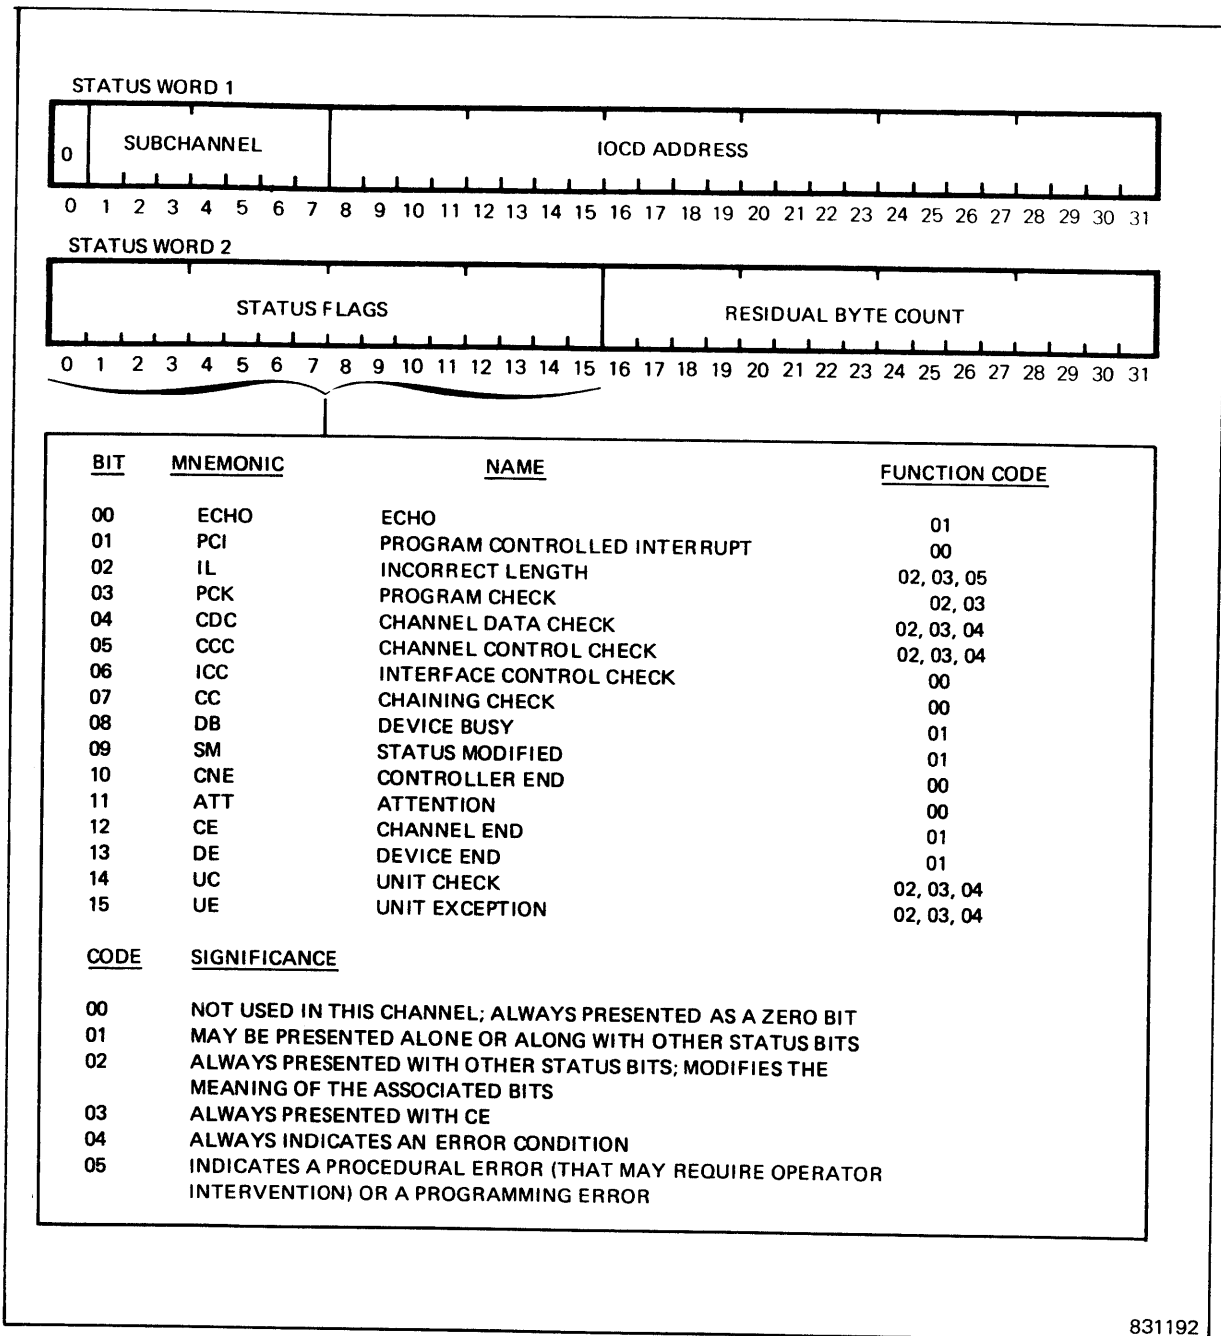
STATUS WORD 1

| 0 | SUBCHANNEL | IOCD ADDRESS |
|---|---|---|

0 1 2 3 4 5 6 7 8 9 10 11 12 13 14 15 16 17 18 19 20 21 22 23 24 25 26 27 28 29 30 31

STATUS WORD 2

| STATUS FLAGS | RESIDUAL BYTE COUNT |
|---|---|

0 1 2 3 4 5 6 7 8 9 10 11 12 13 14 15 16 17 18 19 20 21 22 23 24 25 26 27 28 29 30 31

| BIT | MNEMONIC | NAME | FUNCTION CODE |
|---|---|---|---|
| 00 | ECHO | ECHO | 01 |
| 01 | PCI | PROGRAM CONTROLLED INTERRUPT | 00 |
| 02 | IL | INCORRECT LENGTH | 02, 03, 05 |
| 03 | PCK | PROGRAM CHECK | 02, 03 |
| 04 | CDC | CHANNEL DATA CHECK | 02, 03, 04 |
| 05 | CCC | CHANNEL CONTROL CHECK | 02, 03, 04 |
| 06 | ICC | INTERFACE CONTROL CHECK | 00 |
| 07 | CC | CHAINING CHECK | 00 |
| 08 | DB | DEVICE BUSY | 01 |
| 09 | SM | STATUS MODIFIED | 01 |
| 10 | CNE | CONTROLLER END | 00 |
| 11 | ATT | ATTENTION | 00 |
| 12 | CE | CHANNEL END | 01 |
| 13 | DE | DEVICE END | 01 |
| 14 | UC | UNIT CHECK | 02, 03, 04 |
| 15 | UE | UNIT EXCEPTION | 02, 03, 04 |

| CODE | SIGNIFICANCE |
|---|---|
| 00 | NOT USED IN THIS CHANNEL; ALWAYS PRESENTED AS A ZERO BIT |
| 01 | MAY BE PRESENTED ALONE OR ALONG WITH OTHER STATUS BITS |
| 02 | ALWAYS PRESENTED WITH OTHER STATUS BITS; MODIFIES THE MEANING OF THE ASSOCIATED BITS |
| 03 | ALWAYS PRESENTED WITH CE |
| 04 | ALWAYS INDICATES AN ERROR CONDITION |
| 05 | INDICATES A PROCEDURAL ERROR (THAT MAY REQUIRE OPERATOR INTERVENTION) OR A PROGRAMMING ERROR |

831192